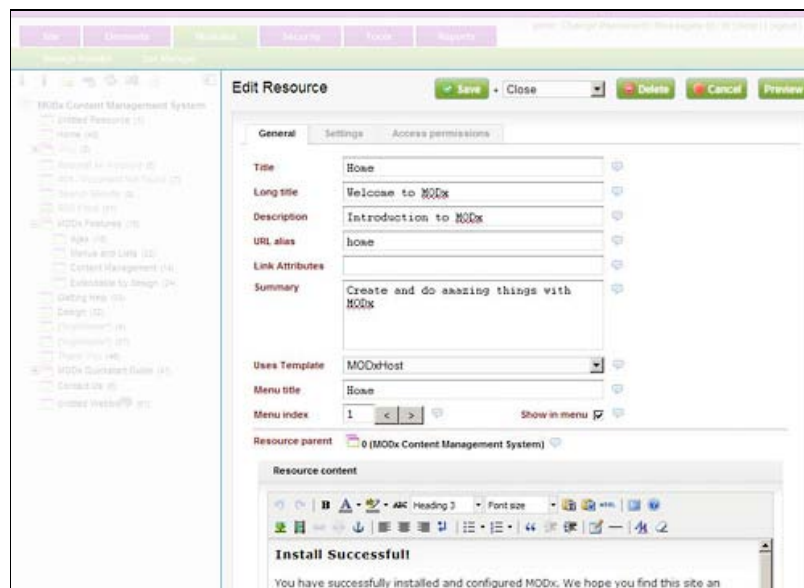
Site Elements Modules Security Tools Reports

Manage Events Get Manual

MODx Content Management System

Edit Resource

Save · Close Delete Cancel Preview

General Settings Access permissions

Title Home

Long title Welcome to MODx

Description Introduction to MODx

URL alias home

Link Attributes

Summary Create and do amazing things with MODx

Uses Template MODxHost

Menu title Home

Menu index 1 Show in menu

Resource parent 0 (MODx Content Management System)

Resource content

B A ABC Heading 3 Font size

Install Successful!

You have successfully installed and configured MODx. We hope you find this site an